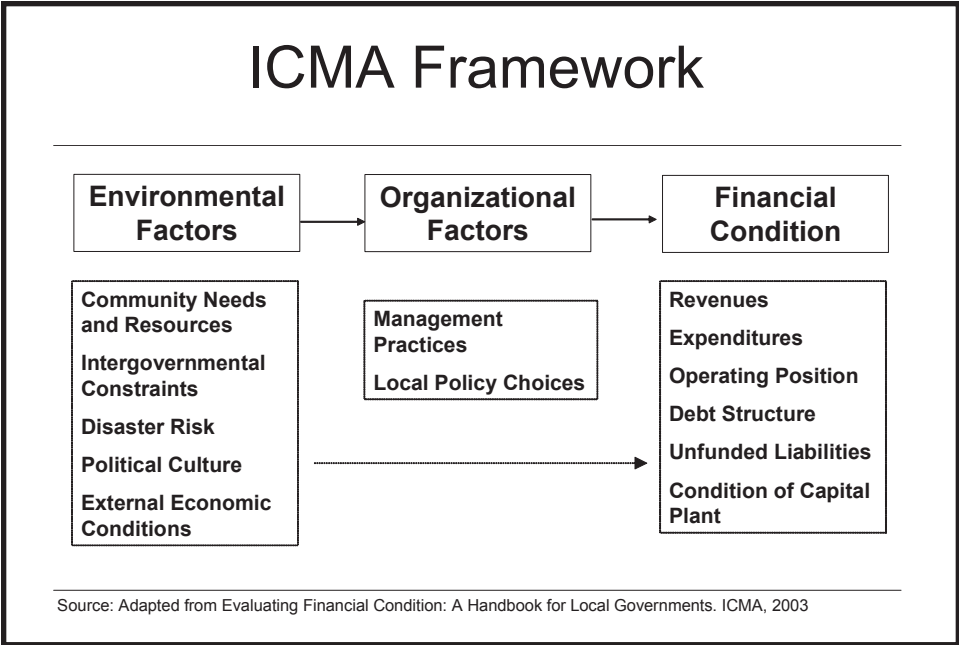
ICMA Framework

Environmental Factors

Organizational Factors

Financial Condition

Community Needs and Resources

Intergovernmental Constraints

Disaster Risk

Political Culture

External Economic Conditions

Management Practices

Local Policy Choices

Revenues

Expenditures

Operating Position

Debt Structure

Unfunded Liabilities

Condition of Capital Plant

Source: Adapted from Evaluating Financial Condition: A Handbook for Local Governments. ICMA, 2003